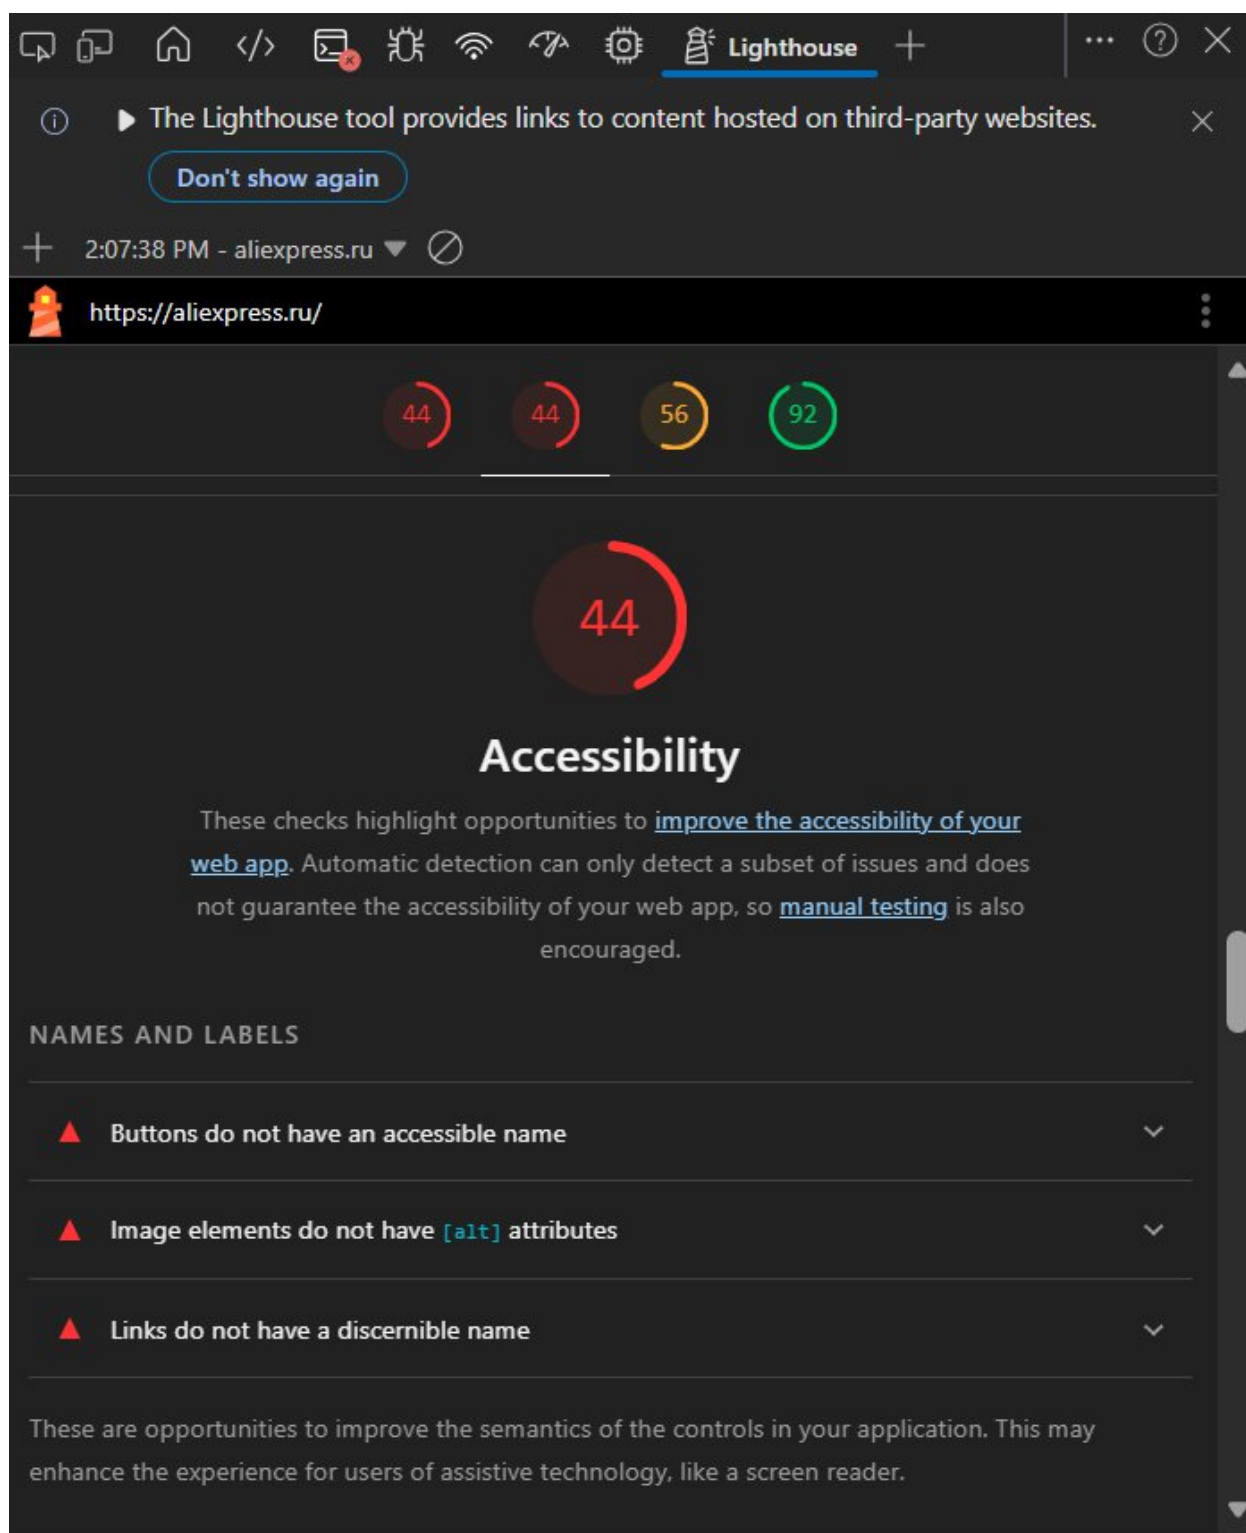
Lighthouse

The Lighthouse tool provides links to content hosted on third-party websites.

Don't show again

2:07:38 PM - aliexpress.ru

https://aliexpress.ru/

44 44 56 92

44

Accessibility

These checks highlight opportunities to improve the accessibility of your web app. Automatic detection can only detect a subset of issues and does not guarantee the accessibility of your web app, so manual testing is also encouraged.

NAMES AND LABELS

Buttons do not have an accessible name

Image elements do not have [alt] attributes

Links do not have a discernible name

These are opportunities to improve the semantics of the controls in your application. This may enhance the experience for users of assistive technology, like a screen reader.